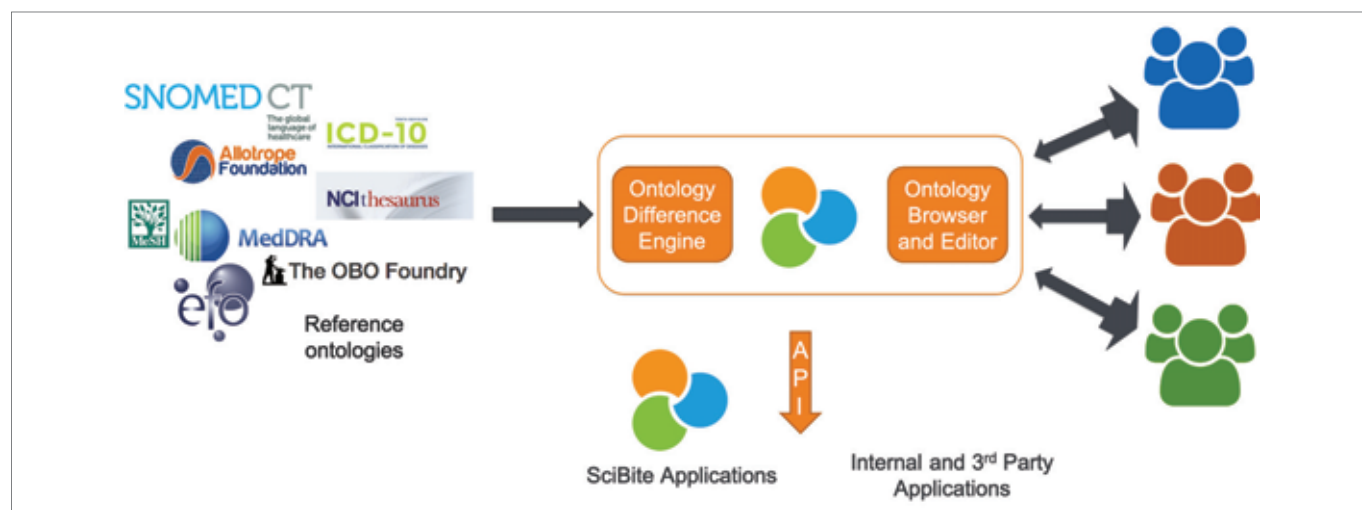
SNOMED CT
The global language of healthcare
ICD-10
INTERNATIONAL CLASSIFICATION OF DISEASES
Allotrope Foundation
NCI thesaurus
MeSH
MedDRA
The OBO Foundry
efo
Reference ontologies

Ontology Difference Engine

Ontology Browser and Editor

API

SciBite Applications

Internal and 3rd Party Applications